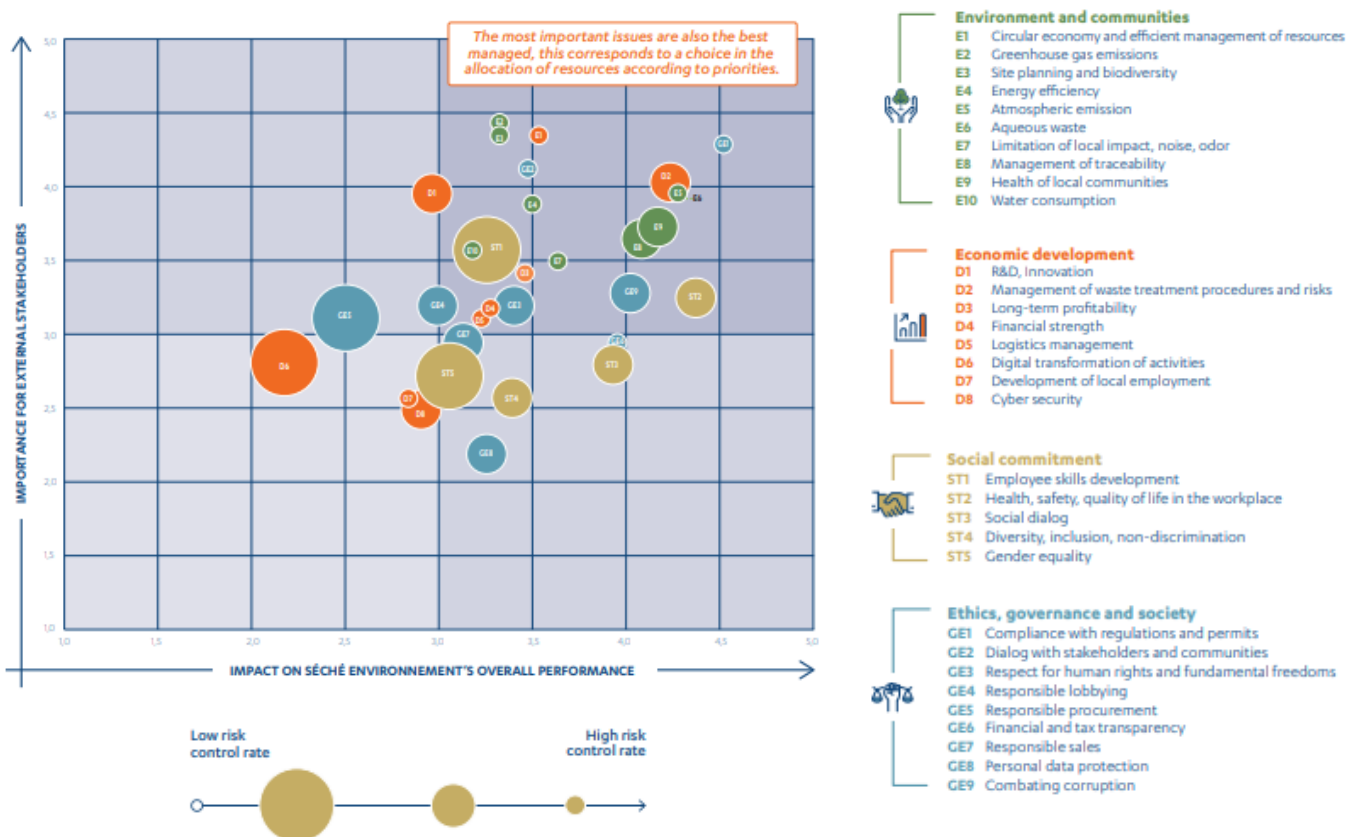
The most important issues are also the best managed, this corresponds to a choice in the allocation of resources according to priorities.

IMPORTANCE FOR EXTERNAL STAKEHOLDERS

5,0
4,5
4,0
3,5
3,0
2,5
2,0
1,5
1,0

E2 E1 E3 GE1 GE2 D1 E4 D2 E5 E6 E9 E8 E10 ST1 E7 D3 GE9 ST2 GE5 GE4 D4 GE3 D5 GE7 GE6 D6 ST3 ST5 D7 ST4 D8 GE8

1,0 1,5 2,0 2,5 3,0 3,5 4,0 4,5 5,0

IMPACT ON SÉCHÉ ENVIRONNEMENT'S OVERALL PERFORMANCE

Low risk control rate

High risk control rate

Environment and communities
E1 Circular economy and efficient management of resources
E2 Greenhouse gas emissions
E3 Site planning and biodiversity
E4 Energy efficiency
E5 Atmospheric emission
E6 Aqueous waste
E7 Limitation of local impact, noise, odor
E8 Management of traceability
E9 Health of local communities
E10 Water consumption

Economic development
D1 R&D, Innovation
D2 Management of waste treatment procedures and risks
D3 Long-term profitability
D4 Financial strength
D5 Logistics management
D6 Digital transformation of activities
D7 Development of local employment
D8 Cyber security

Social commitment
ST1 Employee skills development
ST2 Health, safety, quality of life in the workplace
ST3 Social dialog
ST4 Diversity, inclusion, non-discrimination
ST5 Gender equality

Ethics, governance and society
GE1 Compliance with regulations and permits
GE2 Dialog with stakeholders and communities
GE3 Respect for human rights and fundamental freedoms
GE4 Responsible lobbying
GE5 Responsible procurement
GE6 Financial and tax transparency
GE7 Responsible sales
GE8 Personal data protection
GE9 Combating corruption